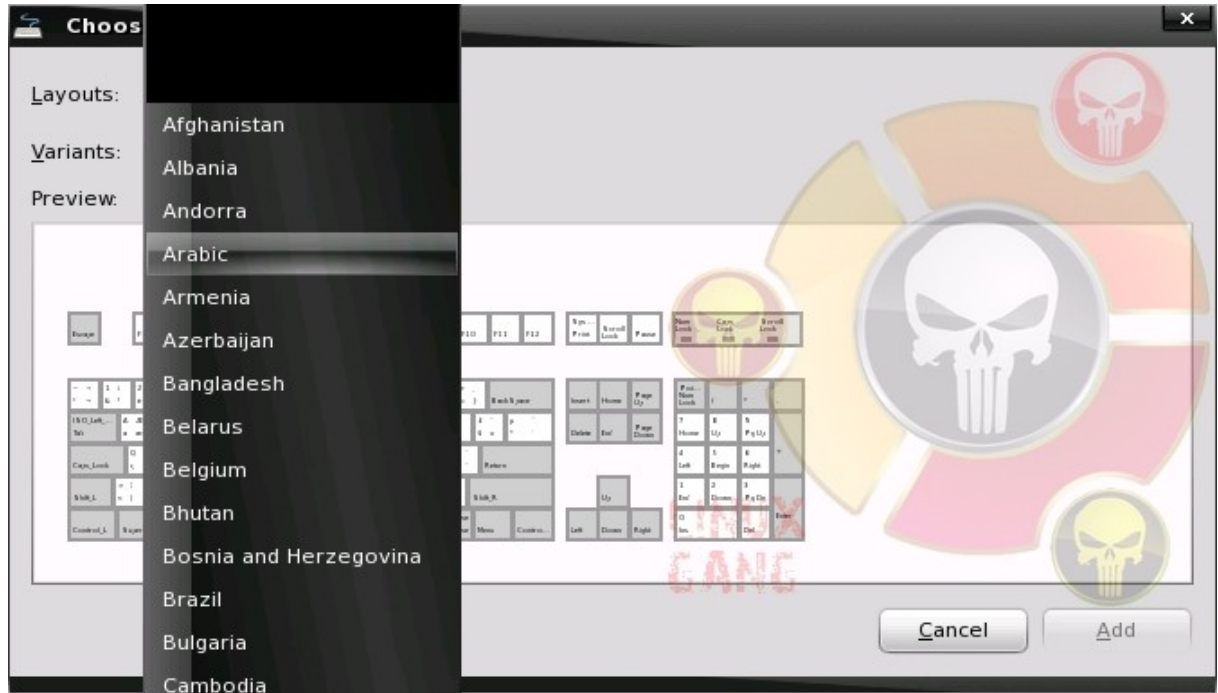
Choos

Layouts:

Variants:

Preview:

Afghanistan
Albania
Andorra
Arabic
Armenia
Azerbaijan
Bangladesh
Belarus
Belgium
Bhutan
Bosnia and Herzegovina
Brazil
Bulgaria
Cambodia

Escape
F10 F11 F12
Sys Print
Scroll Lock
Pause
Num Lock
Caps Lock
Scroll Lock
BackSpace
Insert Home Page Up
Delete End Page Down
Tab
Caps_Lock
Return
Shift_L
Shift_R
Up
Control_L
Menu
Control
Left Down Right
Home Up PgUp
Left Begin Right
End Down PgDn
Ins
Del
Enter

LINUX GANG

Cancel
Add